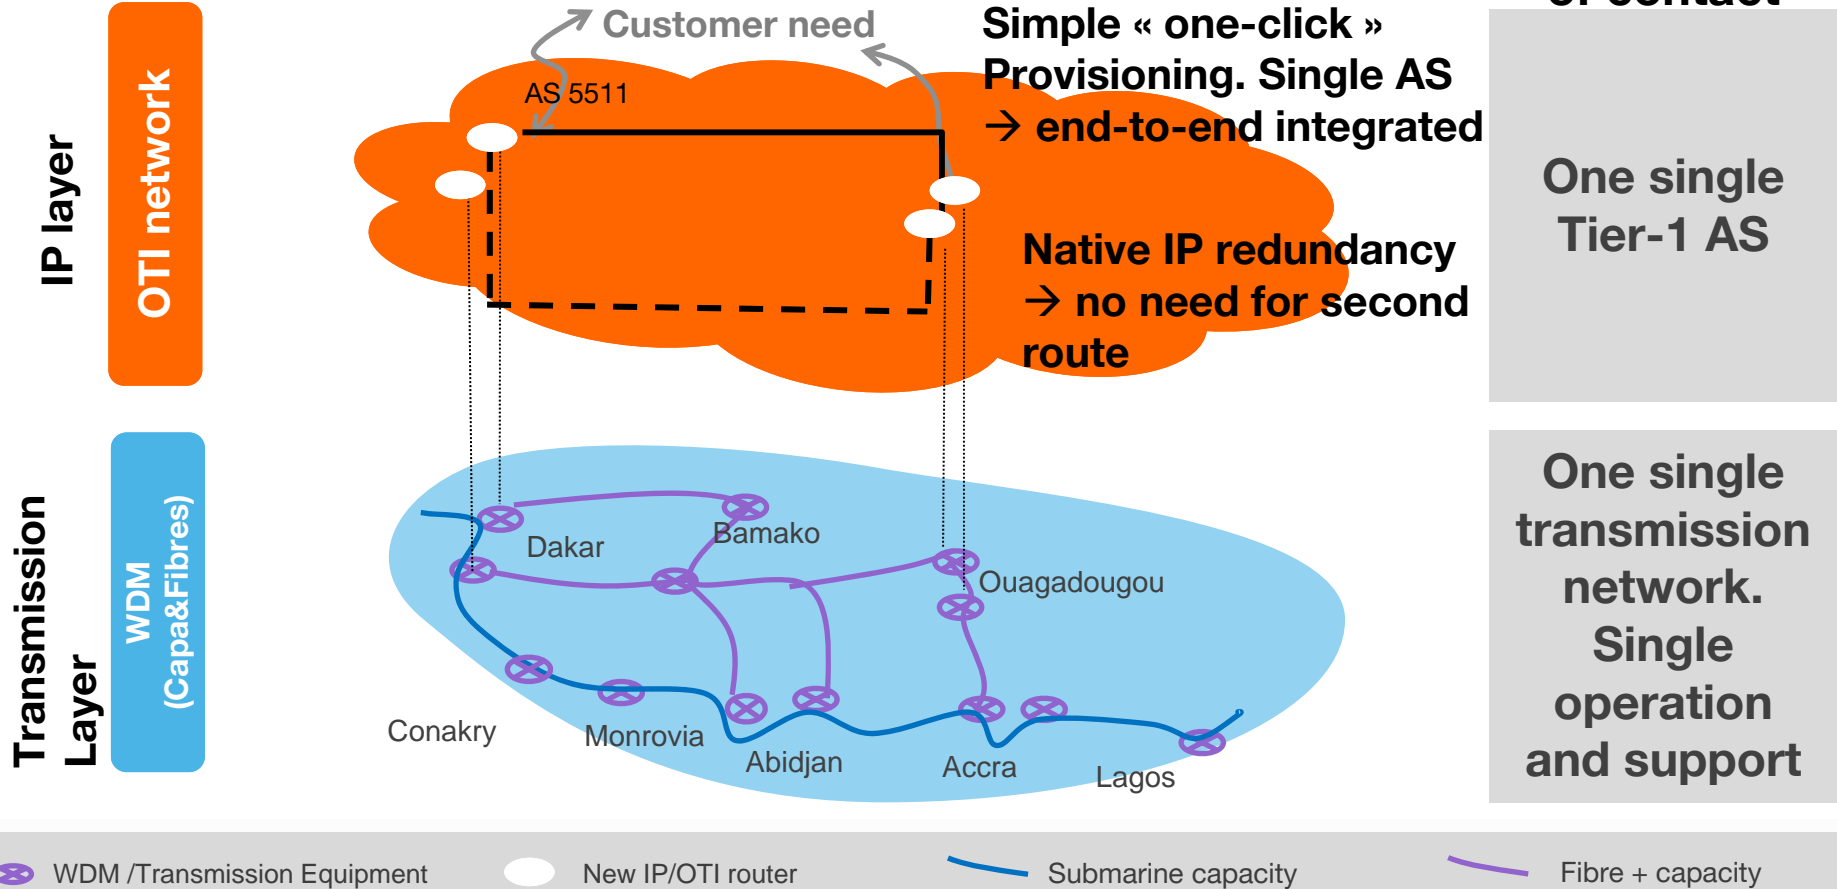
IP layer

OTI network

Customer need

AS 5511

Simple « one-click » Provisioning. Single AS → end-to-end integrated

Native IP redundancy → no need for second route

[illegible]

One single Tier-1 AS

Transmission Layer

WDM (Capa&Fibres)

Dakar

Bamako

Ouagadougou

Conakry

Monrovia

Abidjan

Accra

Lagos

One single transmission network. Single operation and support

WDM /Transmission Equipment

New IP/OTI router

Submarine capacity

Fibre + capacity